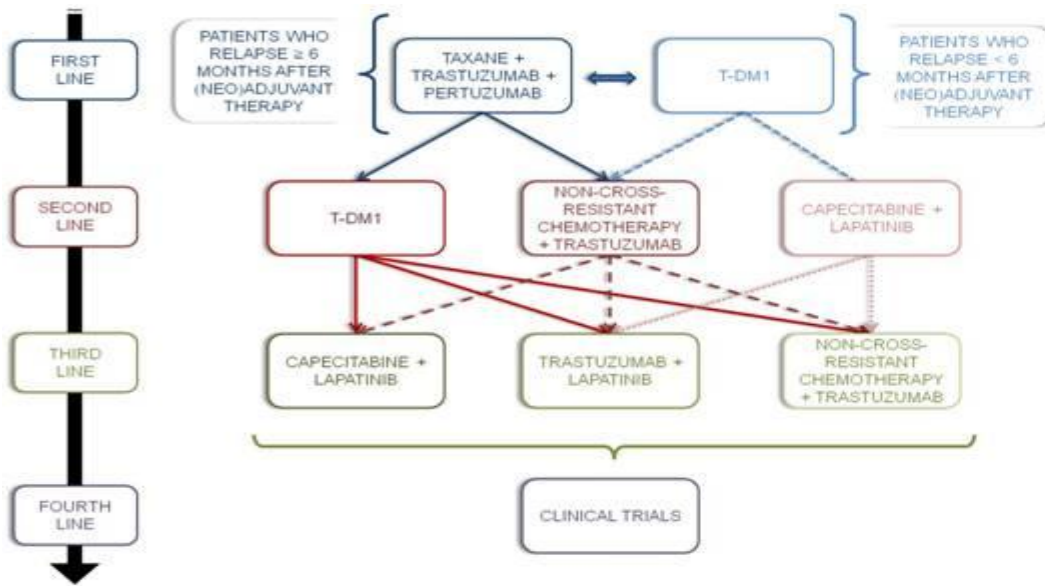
FIRST LINE

PATIENTS WHO RELAPSE ≥ 6 MONTHS AFTER (NEO)ADJUVANT THERAPY

TAXANE + TRASTUZUMAB + PERTUZUMAB

T-DM1

PATIENTS WHO RELAPSE < 6 MONTHS AFTER (NEO)ADJUVANT THERAPY

SECOND LINE

T-DM1

NON-CROSS-RESISTANT CHEMOTHERAPY + TRASTUZUMAB

CAPECITABINE + LAPATINIB

THIRD LINE

CAPECITABINE + LAPATINIB

TRASTUZUMAB + LAPATINIB

NON-CROSS-RESISTANT CHEMOTHERAPY + TRASTUZUMAB

FOURTH LINE

CLINICAL TRIALS